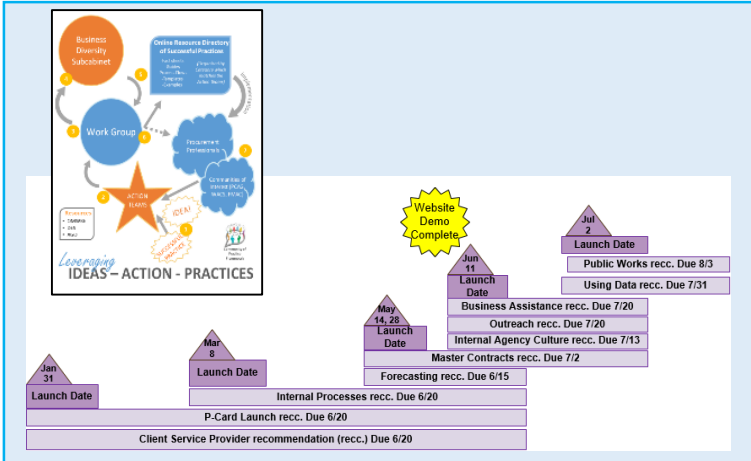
Business Diversity Subcabinet

Online Resource Directory of Successful Practices

Work Group

Procurement Professionals

Communities of Interest (PCAG, NIGP, MPA)

ACTION PLANS

IDEAS

SUCCESSFUL PRACTICE

Resources
• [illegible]
• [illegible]
• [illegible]

Leveraging IDEAS – ACTION - PRACTICES

Website Demo Complete

Jul 2
Launch Date
Public Works recc. Due 8/3
Using Data recc. Due 7/31

Jun 11
Launch Date
Business Assistance recc. Due 7/20
Outreach recc. Due 7/20
Internal Agency Culture recc. Due 7/13

May 14, 28
Launch Date
Master Contracts recc. Due 7/2
Forecasting recc. Due 6/15

Mar 8
Launch Date
Internal Processes recc. Due 6/20

Jan 31
Launch Date
P-Card Launch recc. Due 6/20
Client Service Provider recommendation (recc.) Due 6/20